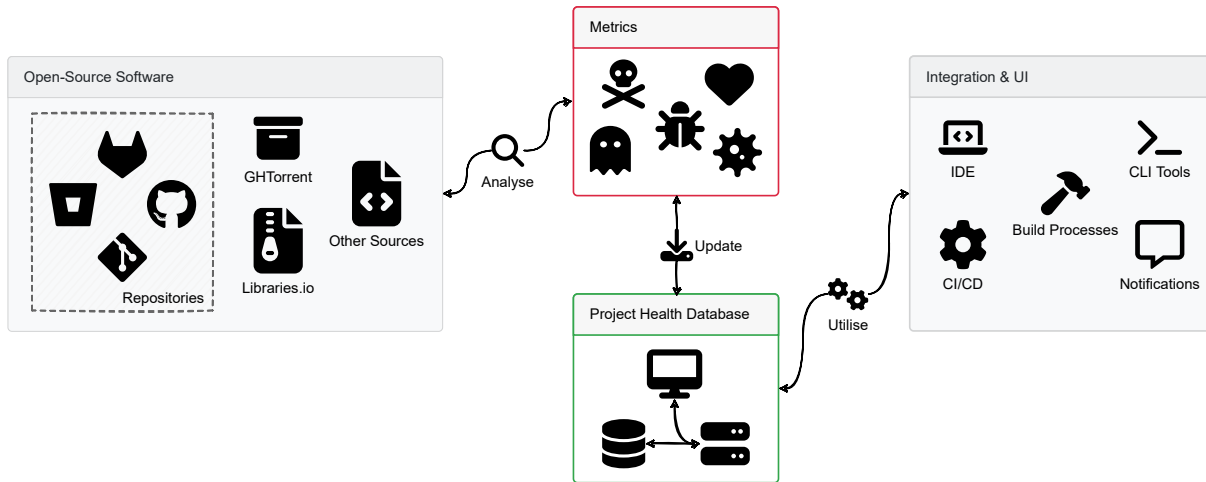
Open-Source Software

Repositories

GHTorrent

Libraries.io

Other Sources

Analyse

Metrics

Update

Project Health Database

Utilise

Integration & UI

IDE

CLI Tools

Build Processes

CI/CD

Notifications